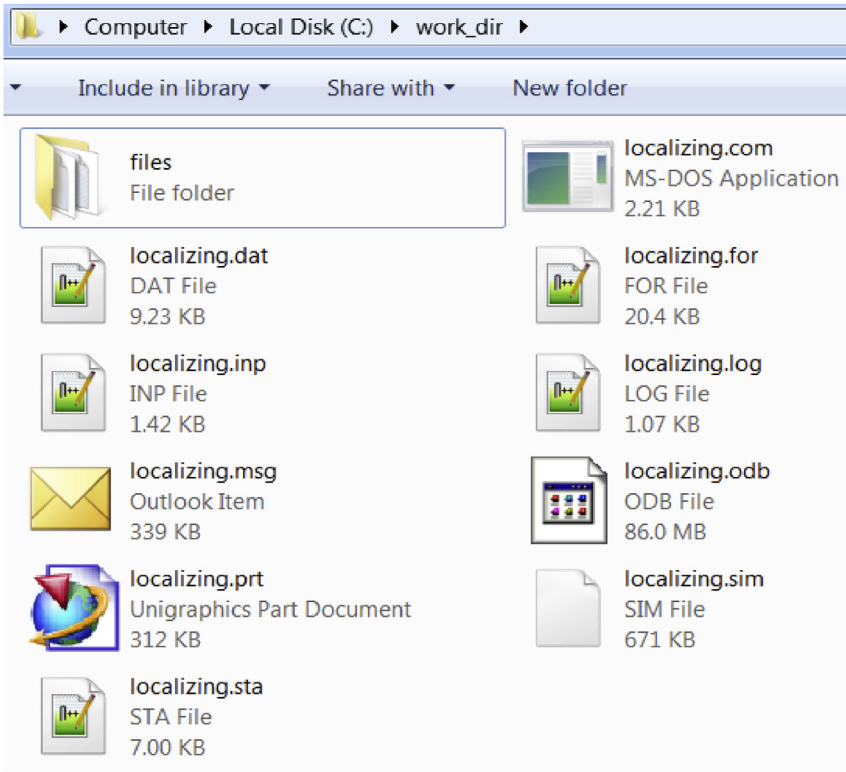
Computer ▸ Local Disk (C:) ▸ work_dir ▸

Include in library ▾   Share with ▾   New folder

files
File folder

localizing.com
MS-DOS Application
2.21 KB

localizing.dat
DAT File
9.23 KB

localizing.for
FOR File
20.4 KB

localizing.inp
INP File
1.42 KB

localizing.log
LOG File
1.07 KB

localizing.msg
Outlook Item
339 KB

localizing.odb
ODB File
86.0 MB

localizing.prt
Unigraphics Part Document
312 KB

localizing.sim
SIM File
671 KB

localizing.sta
STA File
7.00 KB